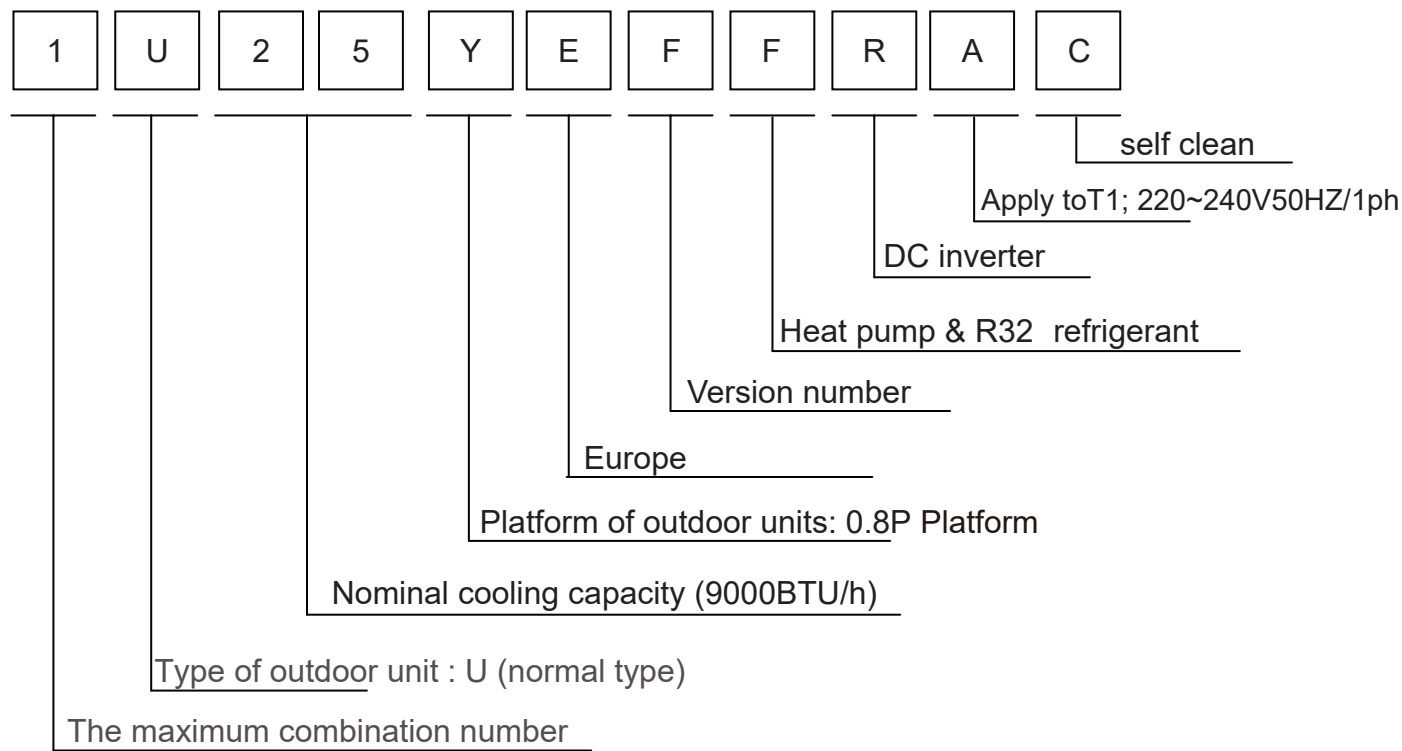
1 U 2 5 Y E F F R A C

self clean

Apply toT1; 220~240V50HZ/1ph

DC inverter

Heat pump & R32 refrigerant

Version number

Europe

Platform of outdoor units: 0.8P Platform

Nominal cooling capacity (9000BTU/h)

Type of outdoor unit : U (normal type)

The maximum combination number